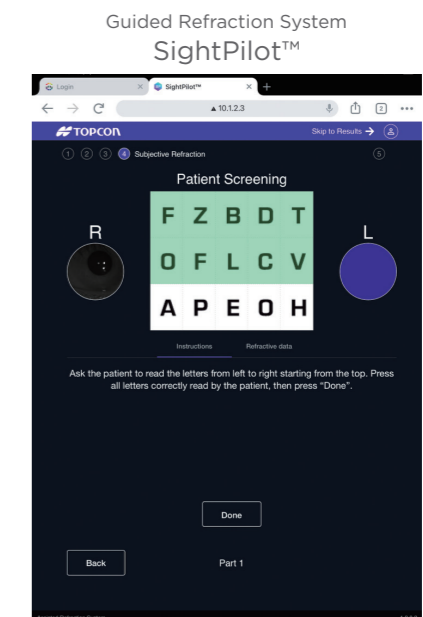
Guided Refraction System
SightPilot™

Login
SightPilot™
10.1.2.3
2

TOPCON
Skip to Results →

1 2 3 4 Subjective Refraction
5

Patient Screening

R
L

| F | Z | B | D | T |
|---|---|---|---|---|
| O | F | L | C | V |
| A | P | E | O | H |

Instructions
Refractive data

Ask the patient to read the letters from left to right starting from the top. Press all letters correctly read by the patient, then press "Done".

Done

Back
Part 1